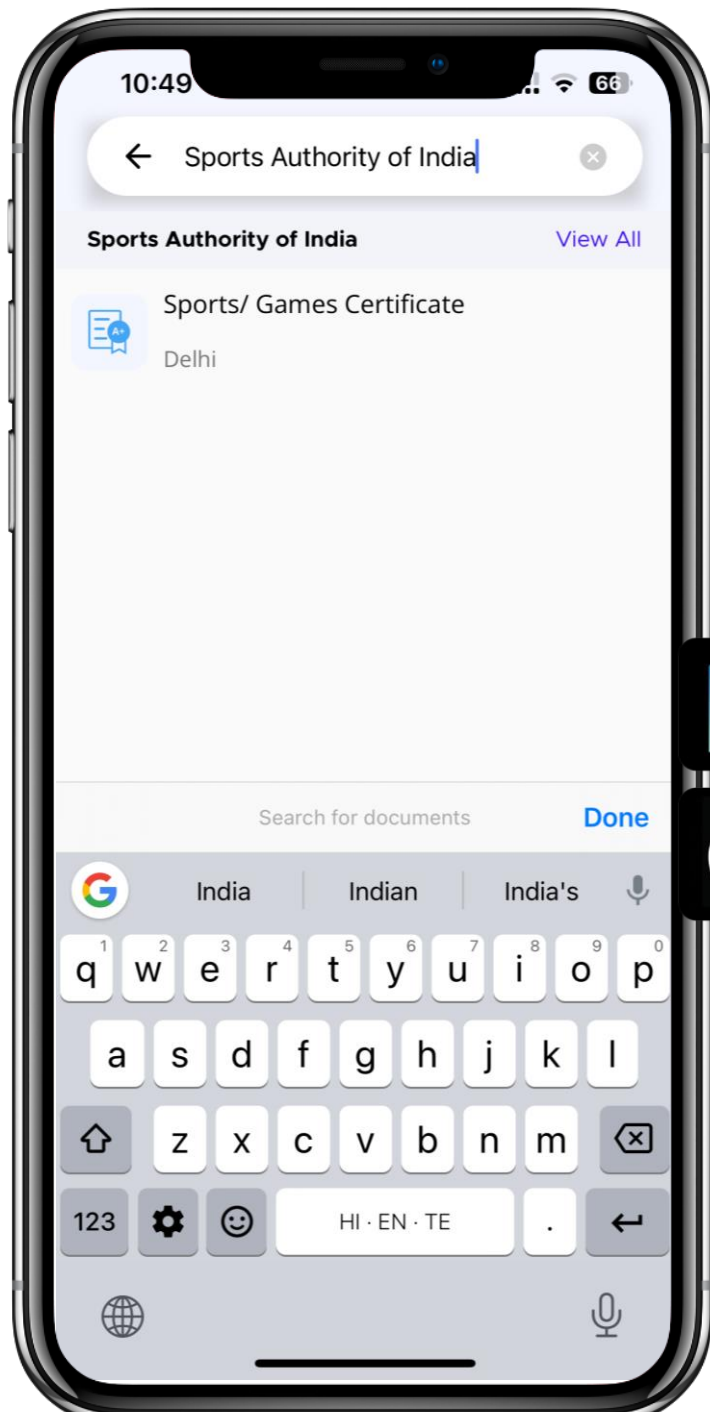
10:49

66

Sports Authority of India

Sports Authority of India

View All

Sports/ Games Certificate

Delhi

Search for documents

Done

India

Indian

India's

q 1
w 2
e 3
r 4
t 5
y 6
u 7
i 8
o 9
p 0

a s d f g h j k l

z x c v b n m

123

HI · EN · TE

.